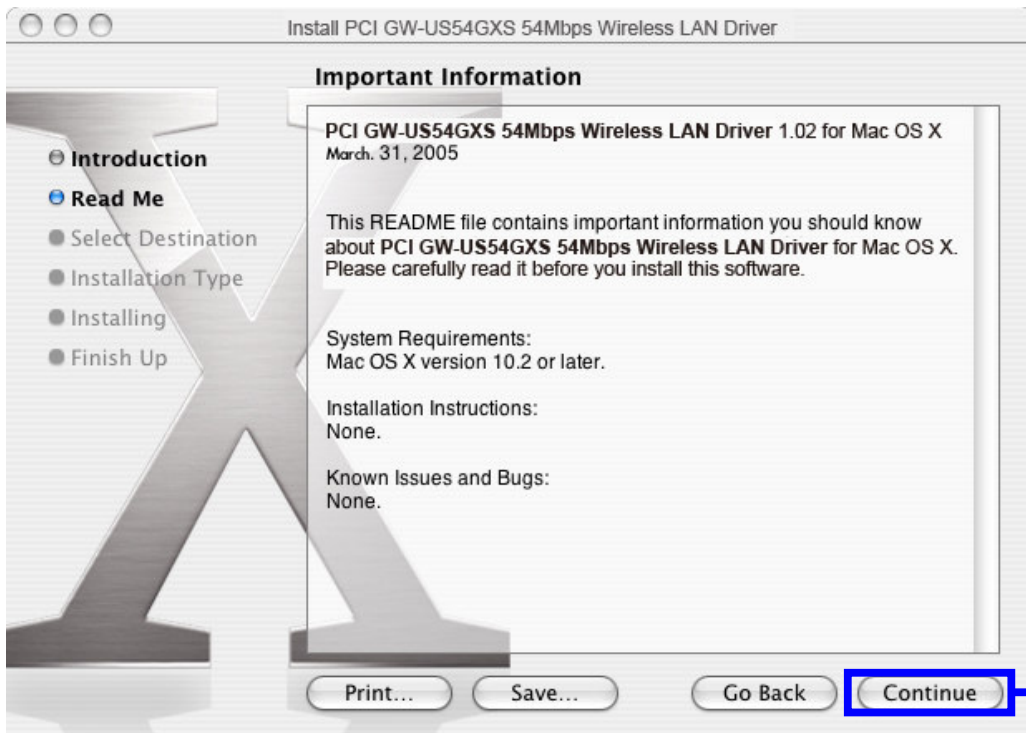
Install PCI GW-US54GXS 54Mbps Wireless LAN Driver

Important Information

Introduction
Read Me
Select Destination
Installation Type
Installing
Finish Up

**PCI GW-US54GXS 54Mbps Wireless LAN Driver** 1.02 for Mac OS X
March. 31, 2005

This README file contains important information you should know about **PCI GW-US54GXS 54Mbps Wireless LAN Driver** for Mac OS X. Please carefully read it before you install this software.

System Requirements:
Mac OS X version 10.2 or later.

Installation Instructions:
None.

Known Issues and Bugs:
None.

Print... Save... Go Back Continue